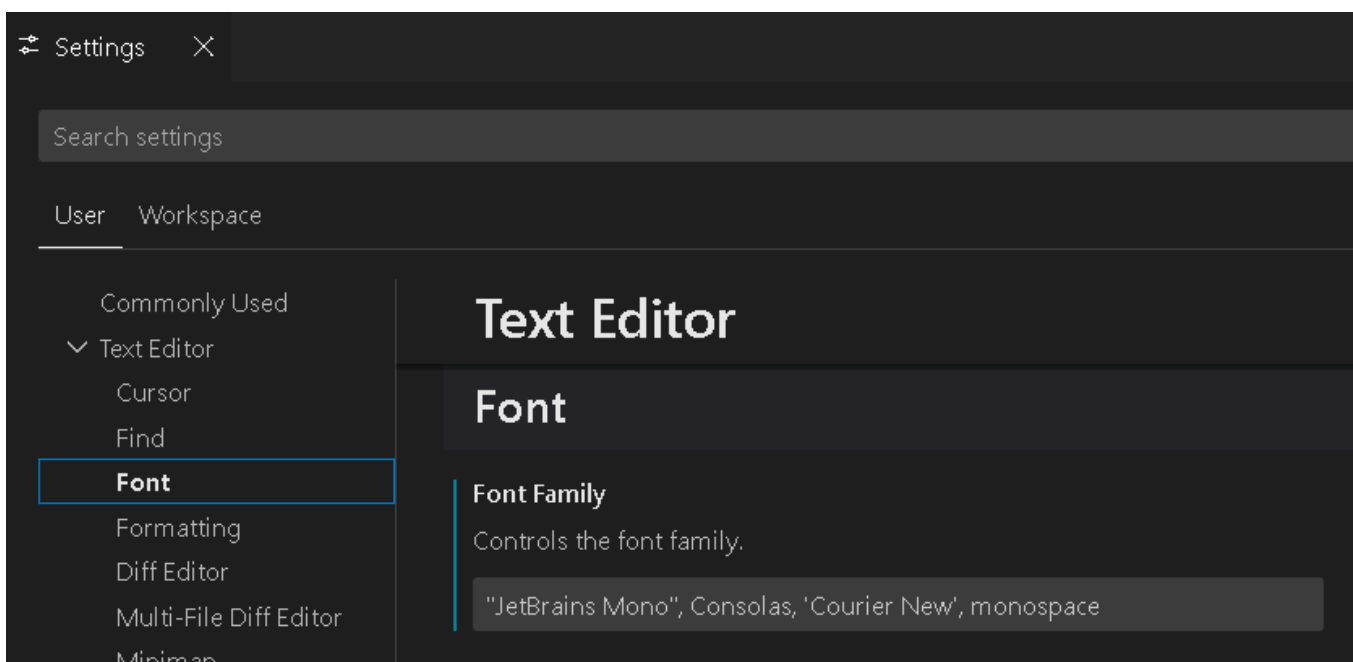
Settings ×

Search settings

User Workspace

Commonly Used
Text Editor
Cursor
Find
Font
Formatting
Diff Editor
Multi-File Diff Editor
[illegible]

Text Editor

Font

Font Family
Controls the font family.

"JetBrains Mono", Consolas, 'Courier New', monospace